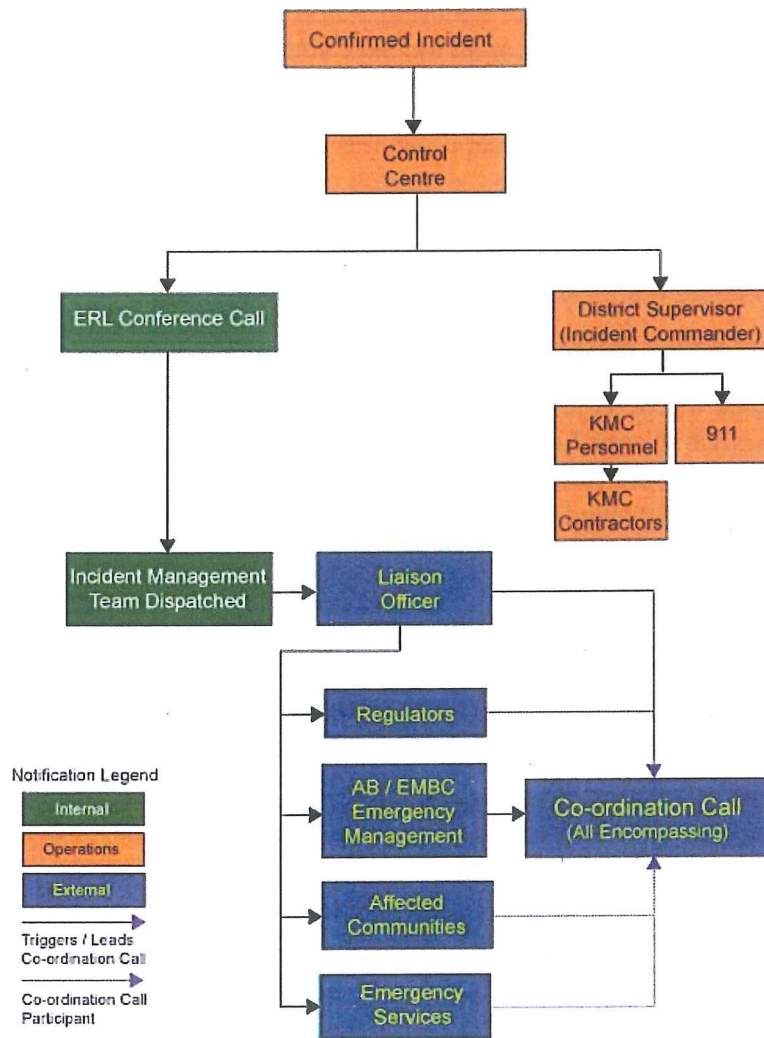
Confirmed Incident

Control Centre

ERL Conference Call

District Supervisor (Incident Commander)

KMC Personnel

911

KMC Contractors

Incident Management Team Dispatched

Liaison Officer

Regulators

AB / EMBC Emergency Management

Co-ordination Call (All Encompassing)

Affected Communities

Emergency Services

Notification Legend

Internal

Operations

External

Triggers / Leads Co-ordination Call

Co-ordination Call Participant